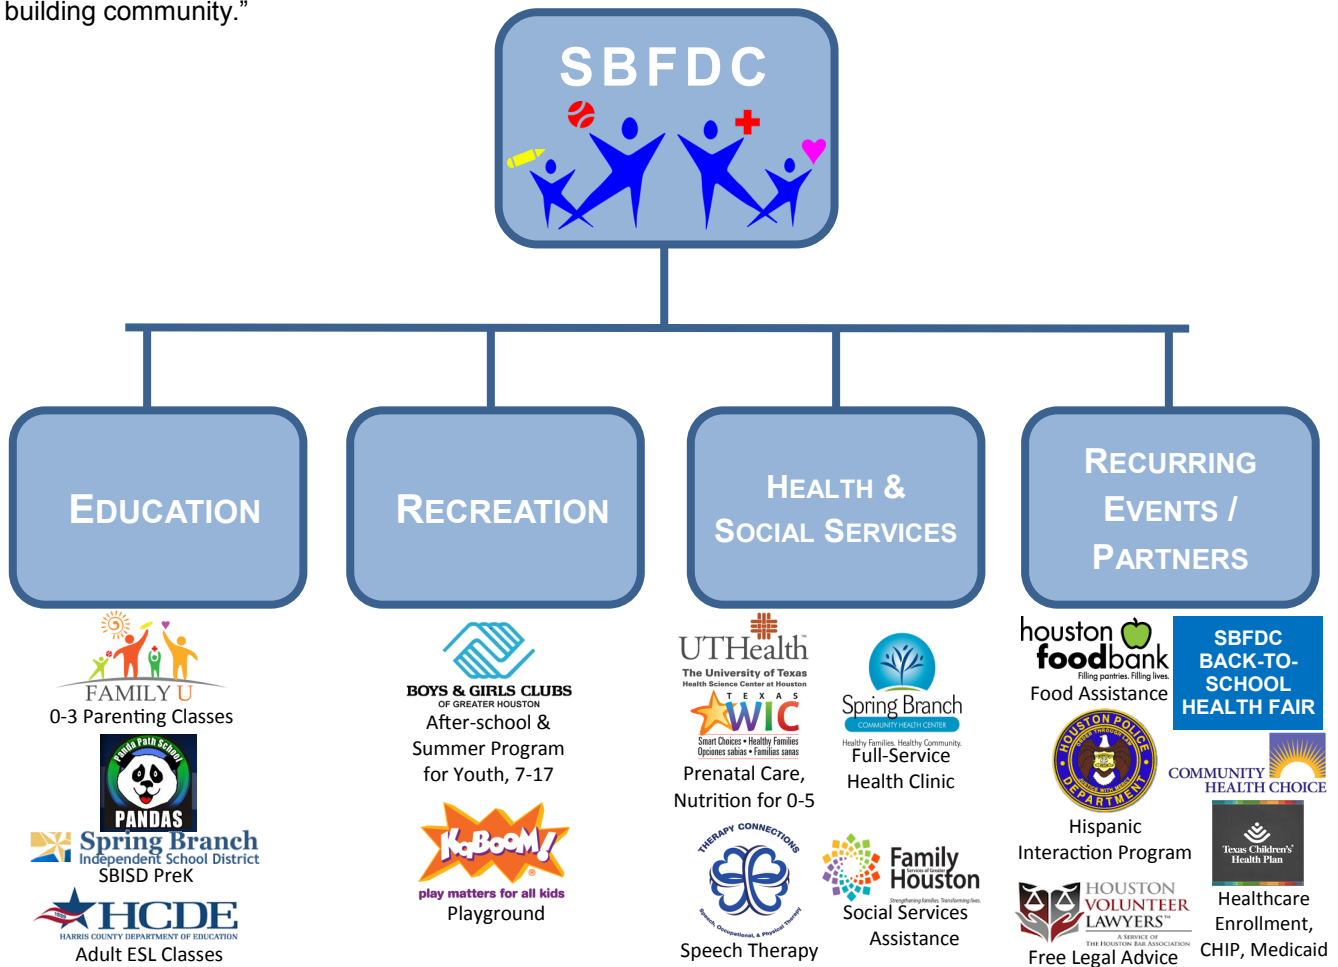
building community."

SBFDC

EDUCATION

RECREATION

HEALTH & SOCIAL SERVICES

RECURRING EVENTS / PARTNERS

FAMILY U
0-3 Parenting Classes

Panda Path School
PANDAS

Spring Branch
Independent School District
SBISD PreK

HCDE
HARRIS COUNTY DEPARTMENT OF EDUCATION
Adult ESL Classes

BOYS & GIRLS CLUBS
OF GREATER HOUSTON
After-school & Summer Program for Youth, 7-17

KaBOOM!
play matters for all kids
Playground

UTHealth
The University of Texas
Health Science Center at Houston

TEXAS
WIC
Smart Choices • Healthy Families
Opciones sabias • Familias sanas
Prenatal Care, Nutrition for 0-5

Spring Branch
COMMUNITY HEALTH CENTER
Healthy Families. Healthy Community.
Full-Service Health Clinic

THERAPY CONNECTIONS
Speech, Occupational, & Physical Therapy
Speech Therapy

Family Houston
Services of Greater
Strengthening families. Transforming lives.
Social Services Assistance

houston foodbank
Filling pantries. Filling lives.
Food Assistance

SBFDC BACK-TO-SCHOOL HEALTH FAIR

HOUSTON POLICE DEPARTMENT
SERVICE THROUGH PRIDE
Hispanic Interaction Program

COMMUNITY HEALTH CHOICE

HOUSTON VOLUNTEER LAWYERS
A SERVICE OF THE HOUSTON BAR ASSOCIATION
Free Legal Advice

Texas Children's Health Plan
Healthcare Enrollment, CHIP, Medicaid